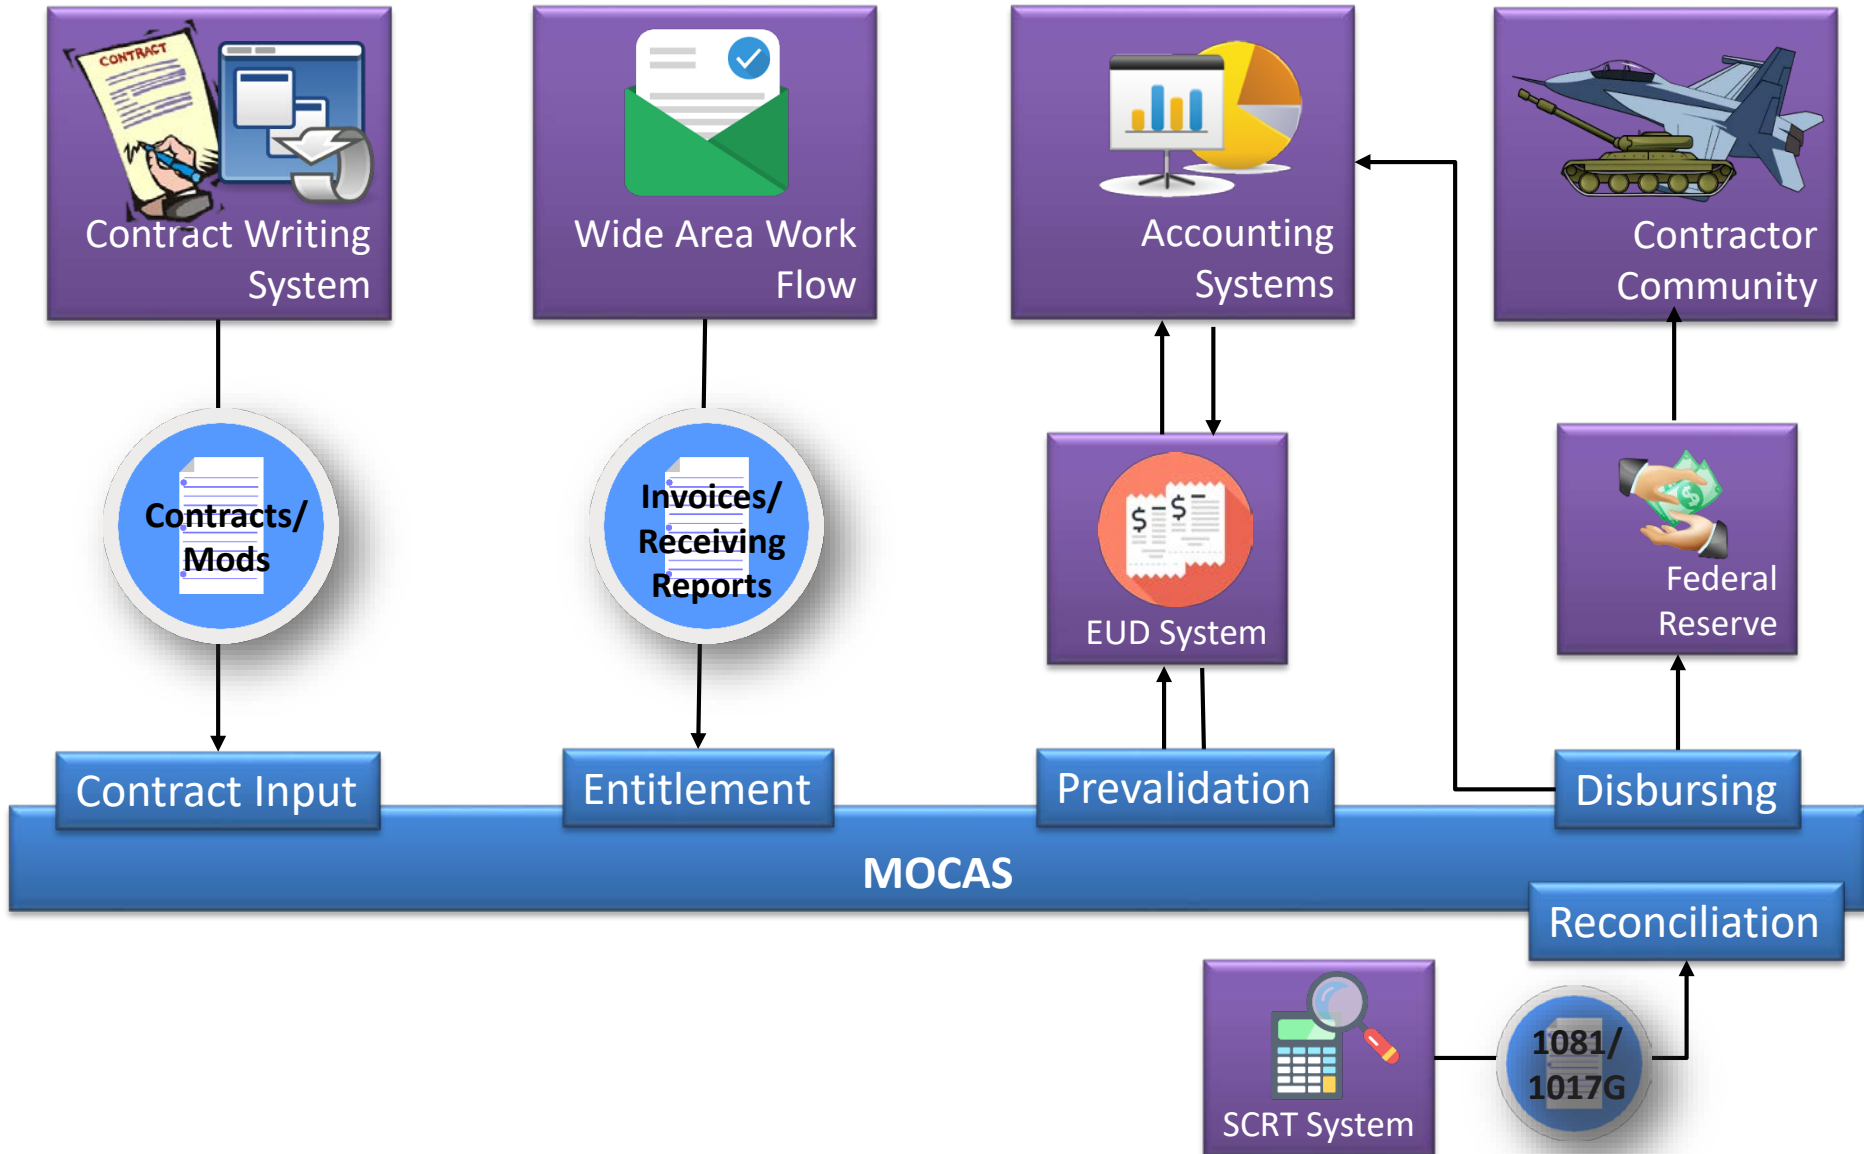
CONTRACT

Contract Writing System

Wide Area Work Flow

Accounting Systems

Contractor Community

Contracts/ Mods

Invoices/ Receiving Reports

EUD System

Federal Reserve

Contract Input

Entitlement

Prevalidation

Disbursing

MOCAS

Reconciliation

SCRT System

1081/ 1017G